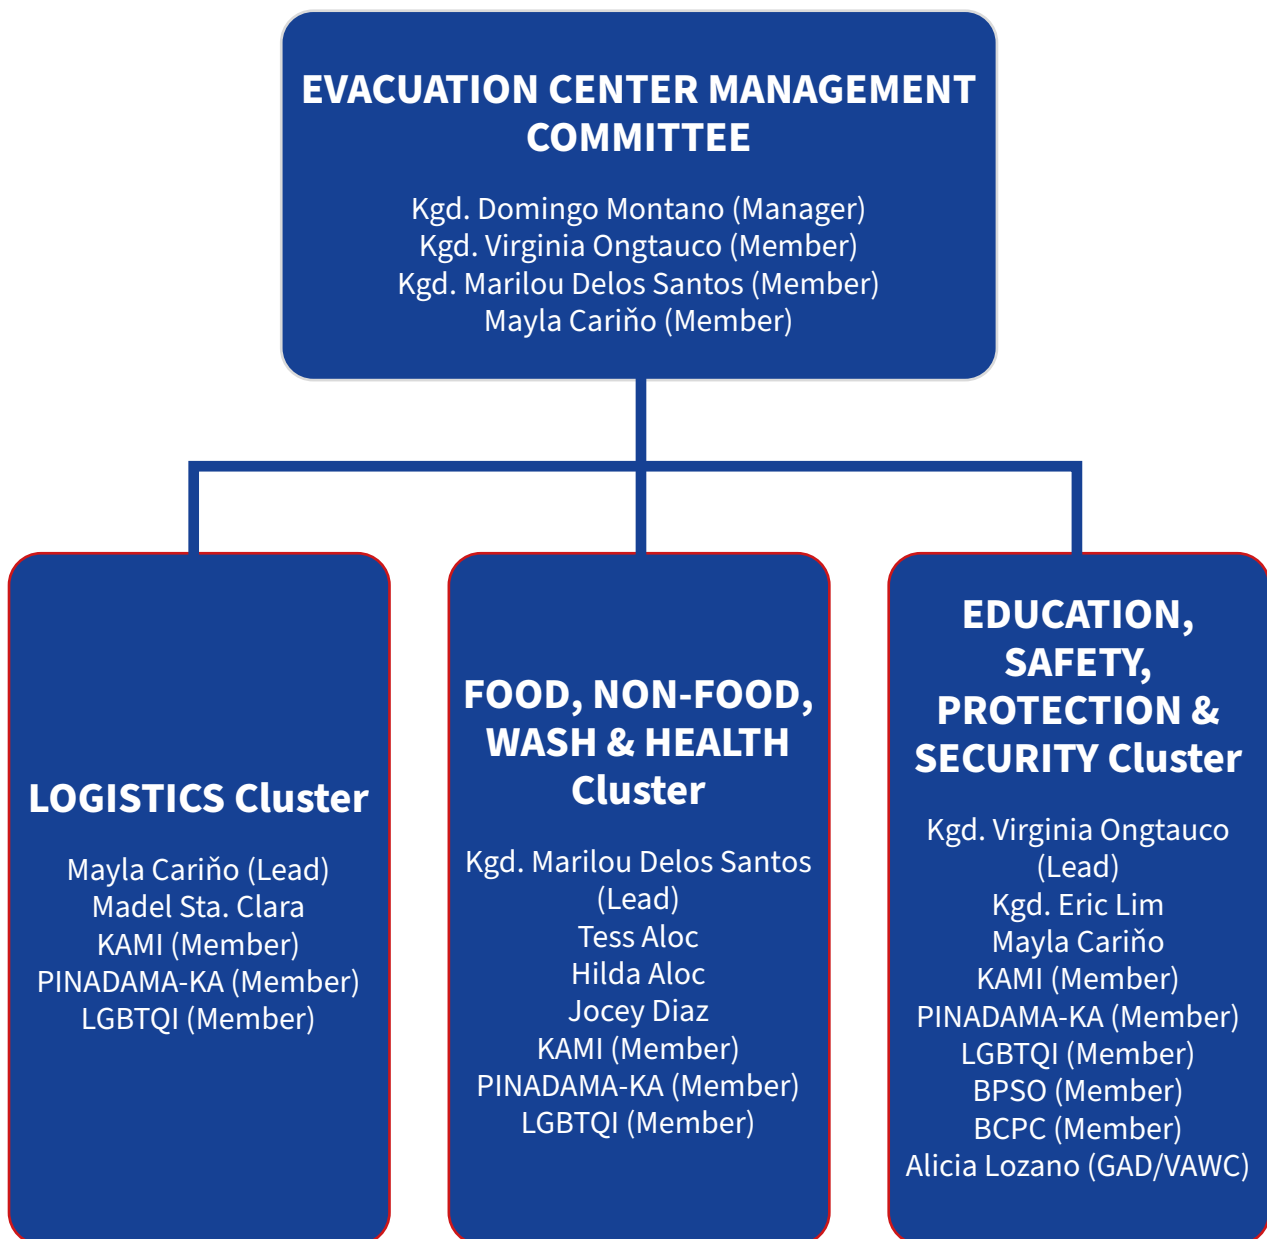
EVACUATION CENTER MANAGEMENT COMMITTEE

Kgd. Domingo Montano (Manager)
Kgd. Virginia Ongtauco (Member)
Kgd. Marilou Delos Santos (Member)
Mayla Cariňo (Member)

LOGISTICS Cluster

Mayla Cariňo (Lead)
Madel Sta. Clara
KAMI (Member)
PINADAMA-KA (Member)
LGBTQI (Member)

FOOD, NON-FOOD, WASH & HEALTH Cluster

Kgd. Marilou Delos Santos (Lead)
Tess Aloc
Hilda Aloc
Jocey Diaz
KAMI (Member)
PINADAMA-KA (Member)
LGBTQI (Member)

EDUCATION, SAFETY, PROTECTION & SECURITY Cluster

Kgd. Virginia Ongtauco (Lead)
Kgd. Eric Lim
Mayla Cariňo
KAMI (Member)
PINADAMA-KA (Member)
LGBTQI (Member)
BPSO (Member)
BCPC (Member)
Alicia Lozano (GAD/VAWC)